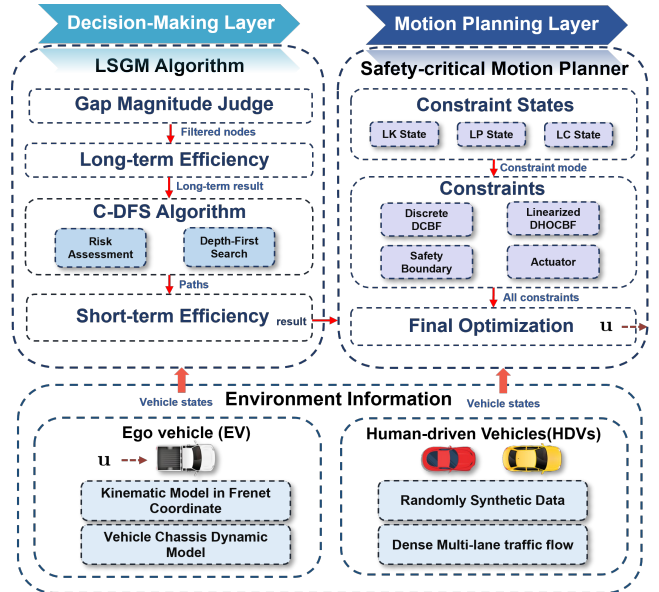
Decision-Making Layer

LSGM Algorithm

Gap Magnitude Judge

Filtered nodes

Long-term Efficiency

Long-term result

C-DFS Algorithm

Risk Assessment

Depth-First Search

Paths

Short-term Efficiency

result

Motion Planning Layer

Safety-critical Motion Planner

Constraint States

LK State

LP State

LC State

Constraint mode

Constraints

Discrete DCBF

Linearized DHOCBF

Safety Boundary

Actuator

All constraints

Final Optimization

u

Vehicle states

Environment Information

Vehicle states

Ego vehicle (EV)

u

Kinematic Model in Frenet Coordinate

Vehicle Chassis Dynamic Model

Human-driven Vehicles(HDVs)

Randomly Synthetic Data

Dense Multi-lane traffic flow